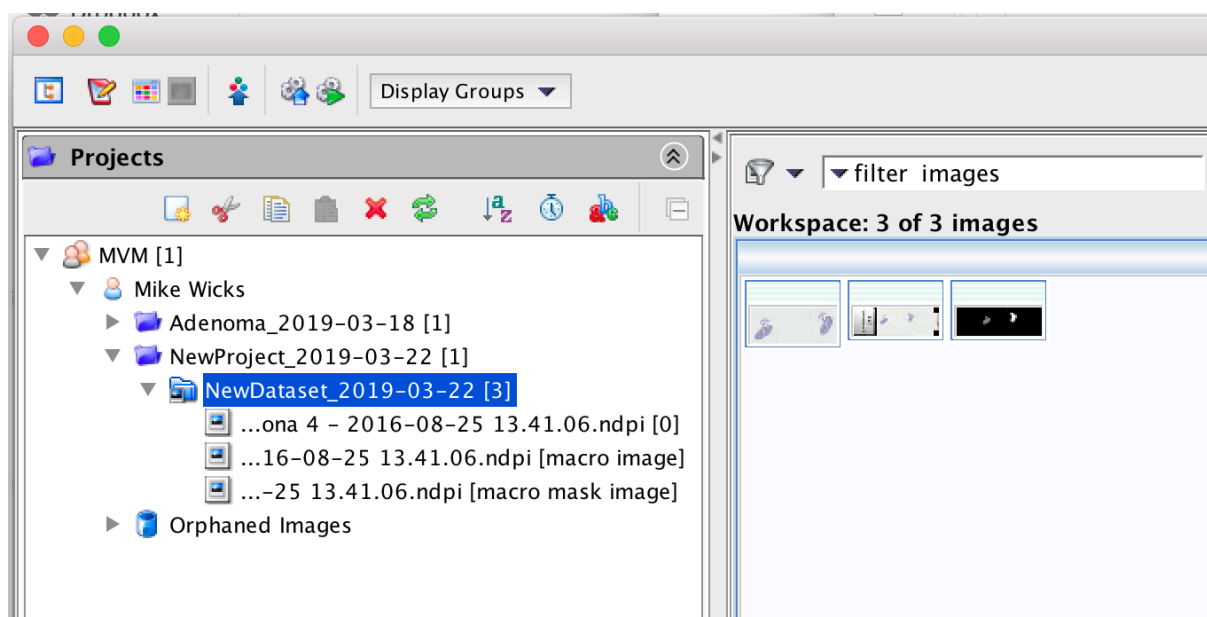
Display Groups

Projects

MVM [1]
Mike Wicks
Adenoma_2019-03-18 [1]
NewProject_2019-03-22 [1]
NewDataset_2019-03-22 [3]
...ona 4 - 2016-08-25 13.41.06.ndpi [0]
...16-08-25 13.41.06.ndpi [macro image]
...-25 13.41.06.ndpi [macro mask image]
Orphaned Images

filter images
Workspace: 3 of 3 images